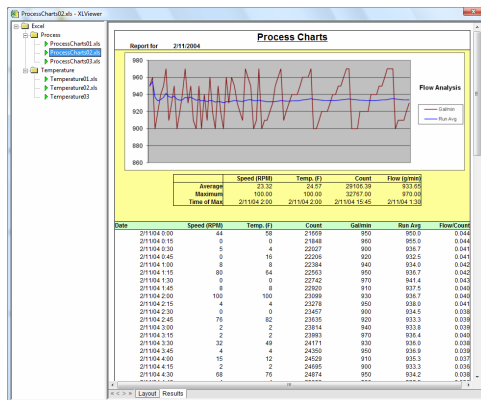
ProcessCharts02.xls - XLViewer

Excel
Process
ProcessCharts01.xls
ProcessCharts02.xls
ProcessCharts03.xls
Temperature
Temperature01.xls
Temperature02.xls
Temperature03

Process Charts

Report for 2/11/2004

980
960
940
920
900
880
860

Flow Analysis

Gal/min
Run Avg

| | Speed (RPM) | Temp. (F) | Count | Flow (g/min) |
|---|---|---|---|---|
| Average | 23.32 | 24.57 | 29106.39 | 933.65 |
| Maximum | 100.00 | 100.00 | 32767.00 | 970.00 |
| Time of Max | 2/11/04 2:00 | 2/11/04 2:00 | 2/11/04 15:45 | 2/11/04 3:00 |

| Date | Speed (RPM) | Temp. (F) | Count | Gal/min | Run Avg | Flow/Count |
|---|---|---|---|---|---|---|
| 2/11/04 0:00 | 44 | 58 | 21569 | 950 | 950.0 | 0.044 |
| 2/11/04 0:15 | 0 | 0 | 21848 | 960 | 955.0 | 0.044 |
| 2/11/04 0:30 | 5 | 4 | 22027 | 900 | 936.7 | 0.041 |
| 2/11/04 0:45 | 0 | 16 | 22206 | 920 | 932.5 | 0.041 |
| 2/11/04 1:00 | 8 | 8 | 22384 | 940 | 934.0 | 0.042 |
| 2/11/04 1:15 | 80 | 64 | 22563 | 950 | 936.7 | 0.042 |
| 2/11/04 1:30 | 0 | 0 | 22742 | 970 | 941.4 | 0.043 |
| 2/11/04 1:45 | 8 | 8 | 22920 | 910 | 937.5 | 0.040 |
| 2/11/04 2:00 | 100 | 100 | 23099 | 930 | 936.7 | 0.040 |
| 2/11/04 2:15 | 4 | 4 | 23278 | 950 | 938.0 | 0.041 |
| 2/11/04 2:30 | 0 | 0 | 23457 | 900 | 934.5 | 0.038 |
| 2/11/04 2:45 | 76 | 82 | 23635 | 920 | 933.3 | 0.039 |
| 2/11/04 3:00 | 2 | 2 | 23814 | 940 | 933.8 | 0.039 |
| 2/11/04 3:15 | 2 | 2 | 23993 | 970 | 936.4 | 0.040 |
| 2/11/04 3:30 | 32 | 49 | 24171 | 930 | 936.0 | 0.038 |
| 2/11/04 3:45 | 4 | 4 | 24350 | 950 | 936.9 | 0.039 |
| 2/11/04 4:00 | 15 | 12 | 24529 | 910 | 935.3 | 0.037 |
| 2/11/04 4:15 | 2 | 2 | 24695 | 900 | 933.3 | 0.036 |
| 2/11/04 4:30 | 68 | 76 | 24874 | 950 | 934.2 | 0.038 |

Layout Results